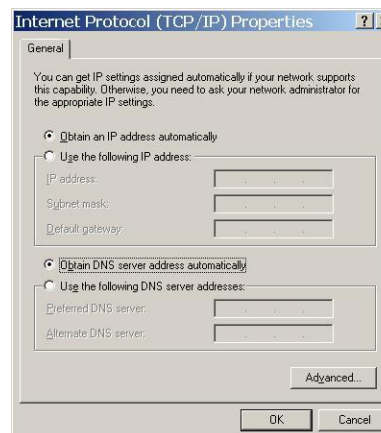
Internet Protocol (TCP/IP) Properties ?

General

You can get IP settings assigned automatically if your network supports this capability. Otherwise, you need to ask your network administrator for the appropriate IP settings.

Obtain an IP address automatically

Use the following IP address:

IP address:

Subnet mask:

Default gateway:

Obtain DNS server address automatically

Use the following DNS server addresses:

Preferred DNS server:

Alternate DNS server:

Advanced...

OK

Cancel